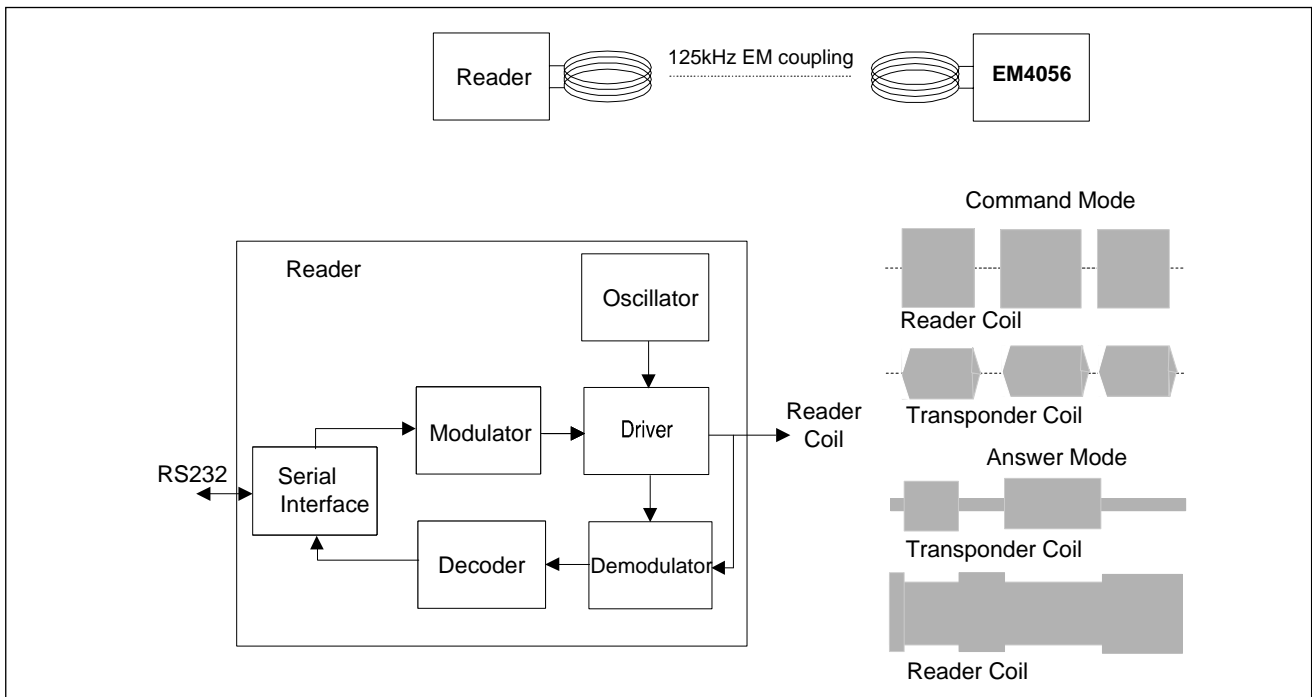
Reader

125kHz EM coupling

EM4056

Command Mode

Reader

Oscillator

Reader Coil

Transponder Coil

Modulator

Driver

Reader Coil

RS232

Serial Interface

Answer Mode

Transponder Coil

Decoder

Demodulator

Reader Coil